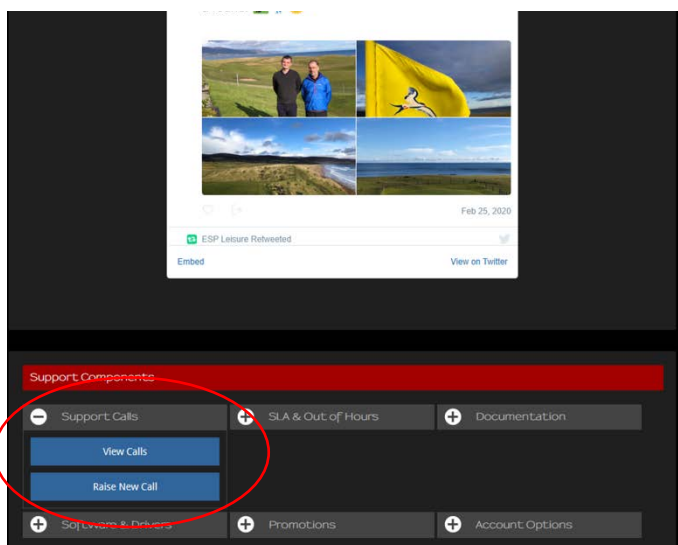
Feb 25, 2020

ESP Leisure Retweeted

Embed

View on Twitter

Support Components

Support Calls

SLA & Out of Hours

Documentation

View Calls

Raise New Call

Software & Drivers

Promotions

Account Options